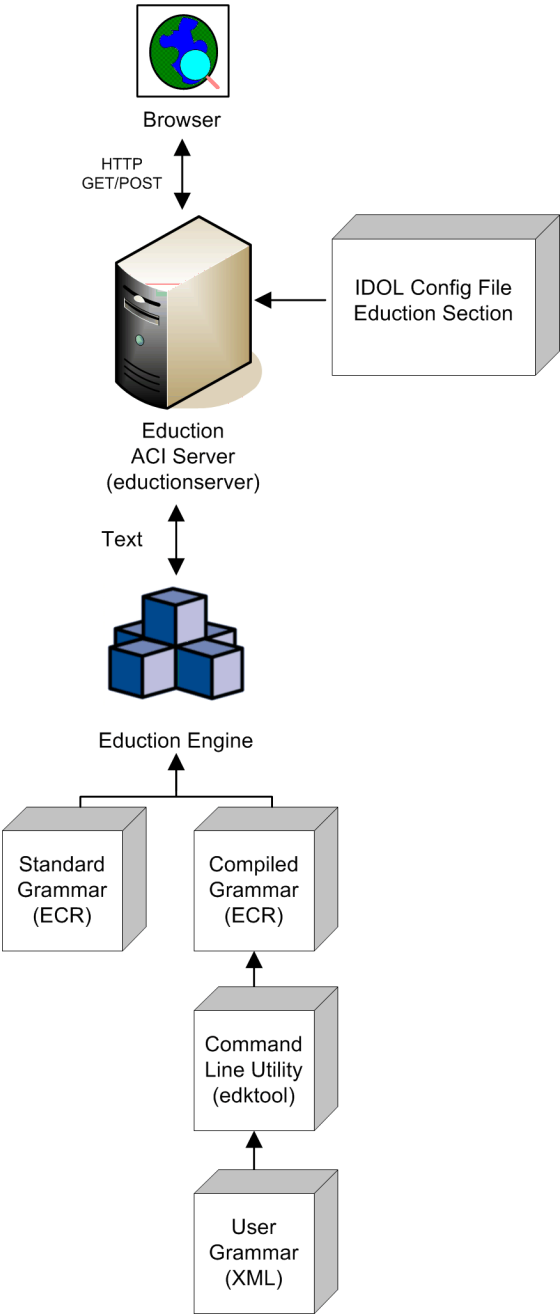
Browser

HTTP
GET/POST

IDOL Config File
Eduction Section

Eduction
ACI Server
(eductionserver)

Text

Eduction Engine

Standard
Grammar
(ECR)

Compiled
Grammar
(ECR)

Command
Line Utility
(edktool)

User
Grammar
(XML)